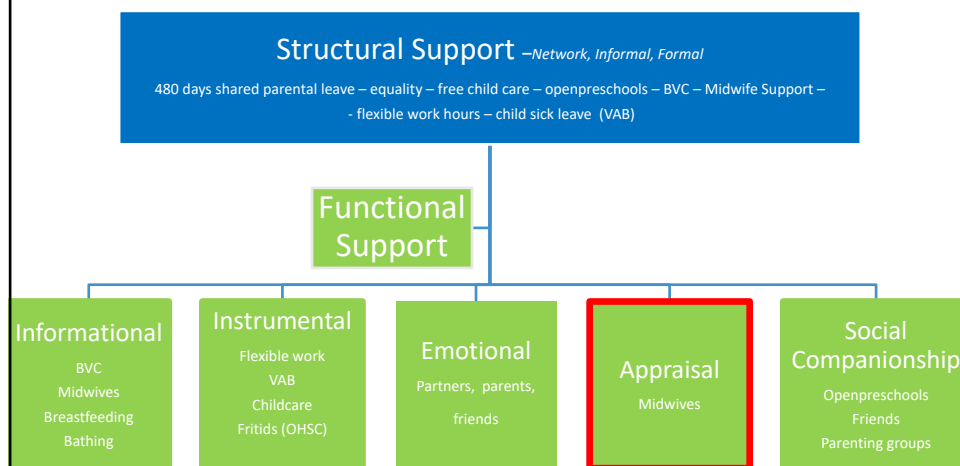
Structural Support –Network, Informal, Formal

480 days shared parental leave – equality – free child care – openpreschools – BVC – Midwife Support – - flexible work hours – child sick leave (VAB)

Functional Support

Informational
BVC
Midwives
Breastfeeding
Bathing

Instrumental
Flexible work
VAB
Childcare
Fritids (OHSC)

Emotional
Partners, parents, friends

Appraisal
Midwives

Social Companionship
Openpreschools
Friends
Parenting groups